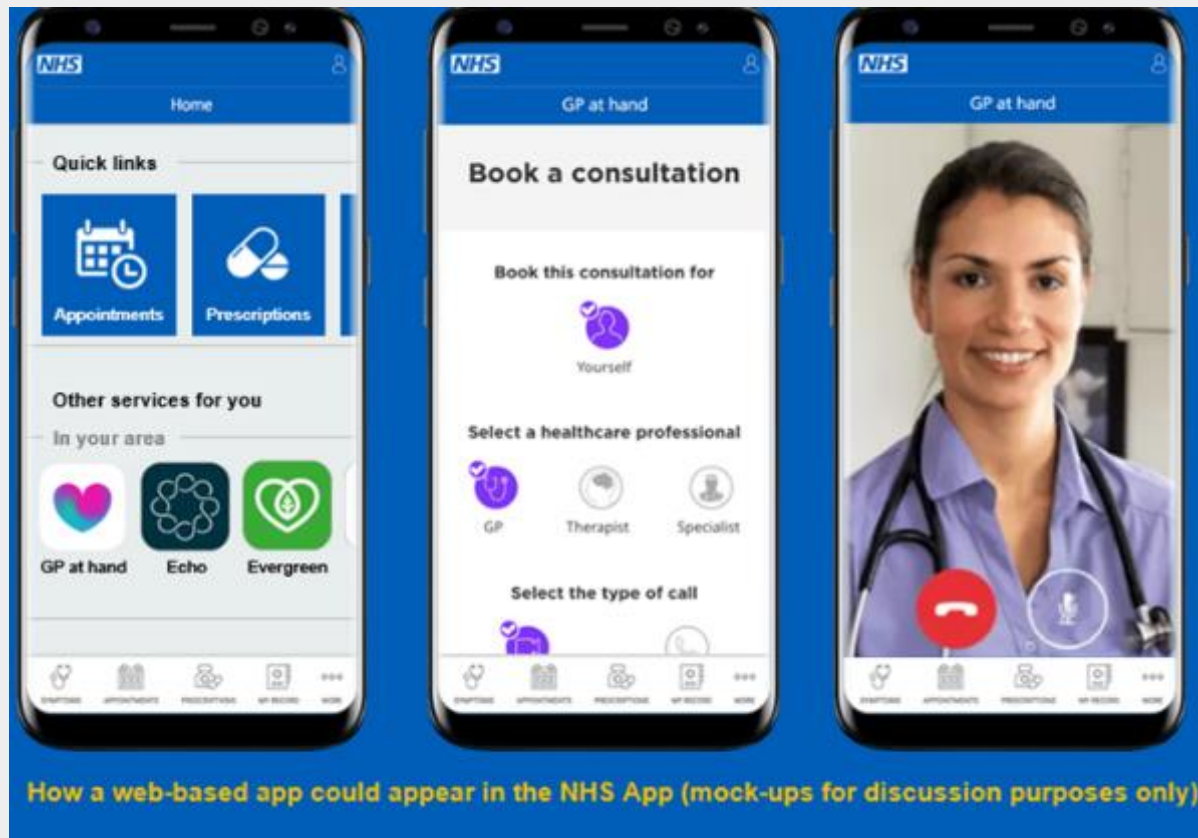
NHS

Home

Quick links

Appointments

Prescriptions

Other services for you

In your area

GP at hand

Echo

Evergreen

SYMPTOMS APPOINTMENTS PRESCRIPTIONS GP RECORD MORE

NHS

GP at hand

Book a consultation

Book this consultation for

Yourself

Select a healthcare professional

GP

Therapist

Specialist

Select the type of call

SYMPTOMS APPOINTMENTS PRESCRIPTIONS GP RECORD MORE

NHS

GP at hand

SYMPTOMS APPOINTMENTS PRESCRIPTIONS GP RECORD MORE

How a web-based app could appear in the NHS App (mock-ups for discussion purposes only)